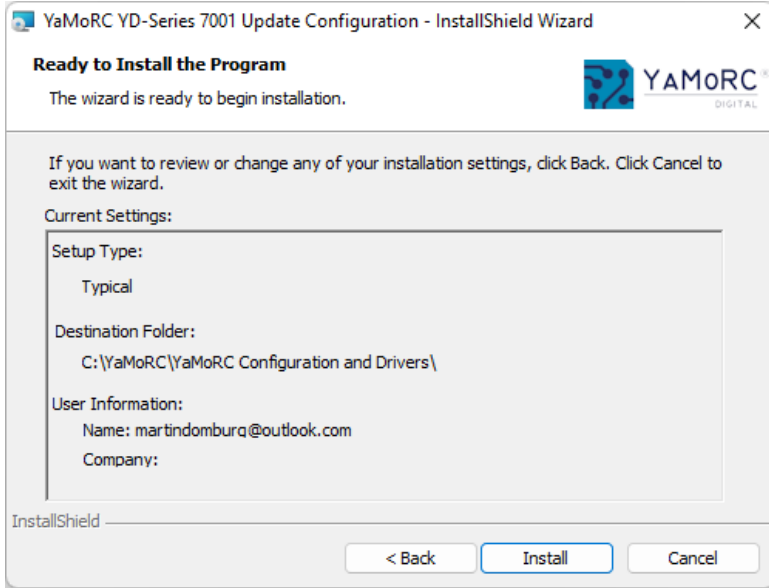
YaMoRC YD-Series 7001 Update Configuration - InstallShield Wizard

×

Ready to Install the Program

The wizard is ready to begin installation.

YAMORC DIGITAL

If you want to review or change any of your installation settings, click Back. Click Cancel to exit the wizard.

Current Settings:

Setup Type:

Typical

Destination Folder:

C:\YaMoRC\YaMoRC Configuration and Drivers\

User Information:

Name: martindomburg@outlook.com

Company:

InstallShield

< Back

Install

Cancel